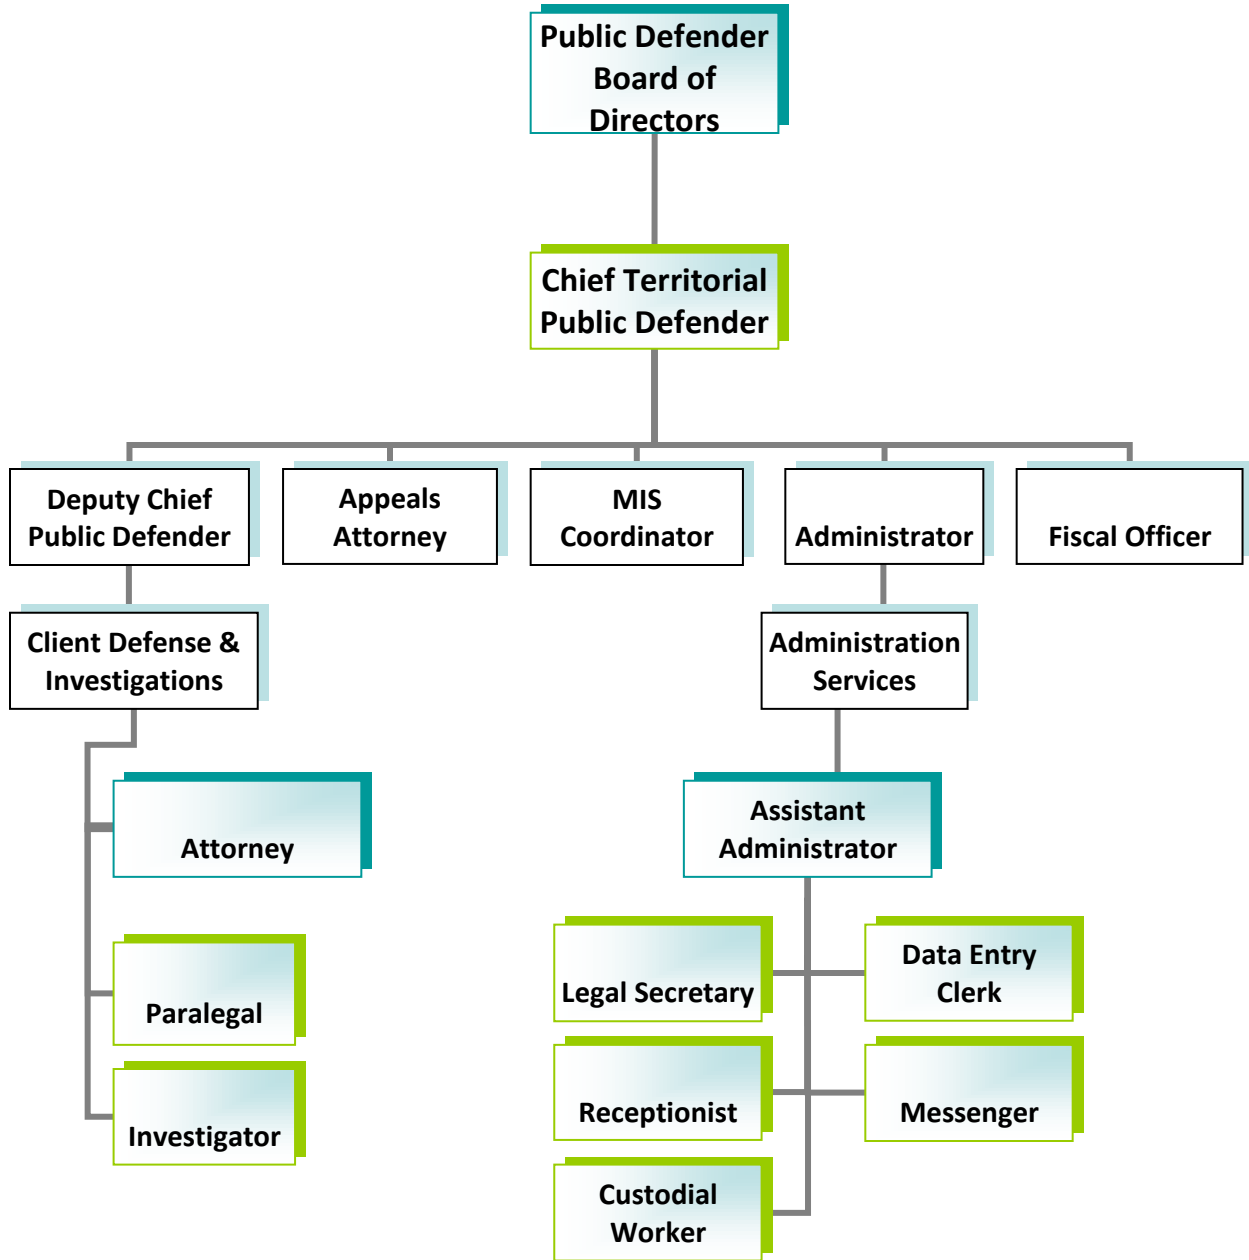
Public Defender Board of Directors

Chief Territorial Public Defender

Deputy Chief Public Defender

Appeals Attorney

MIS Coordinator

Administrator

Fiscal Officer

Client Defense & Investigations

Administration Services

Attorney

Assistant Administrator

Paralegal

Investigator

Legal Secretary

Data Entry Clerk

Receptionist

Messenger

Custodial Worker